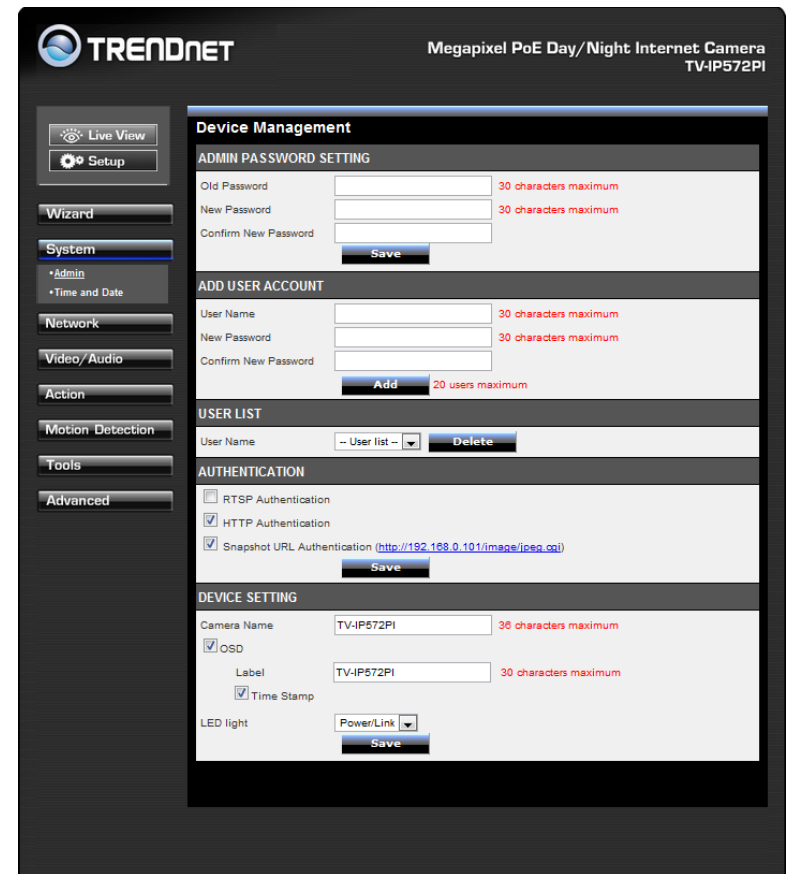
TRENDNET

Megapixel PoE Day/Night Internet Camera
TV-IP572PI

Live View
Setup

Wizard
System
•Admin
•Time and Date
Network
Video/Audio
Action
Motion Detection
Tools
Advanced

Device Management

ADMIN PASSWORD SETTING

Old Password 30 characters maximum
New Password 30 characters maximum
Confirm New Password
Save

ADD USER ACCOUNT

User Name 30 characters maximum
New Password 30 characters maximum
Confirm New Password
Add 20 users maximum

USER LIST

User Name -- User list -- Delete

AUTHENTICATION

RTSP Authentication
HTTP Authentication
Snapshot URL Authentication (http://192.168.0.101/image/jpeg.cgi)
Save

DEVICE SETTING

Camera Name TV-IP572PI 36 characters maximum
OSD
Label TV-IP572PI 30 characters maximum
Time Stamp
LED light Power/Link
Save